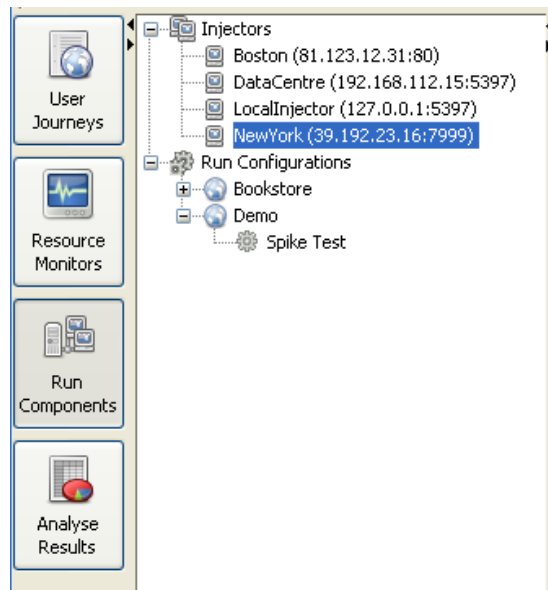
User Journeys

Resource Monitors

Run Components

Analyse Results

Injectors
Boston (81.123.12.31:80)
DataCentre (192.168.112.15:5397)
LocalInjector (127.0.0.1:5397)
NewYork (39.192.23.16:7999)
Run Configurations
Bookstore
Demo
Spike Test